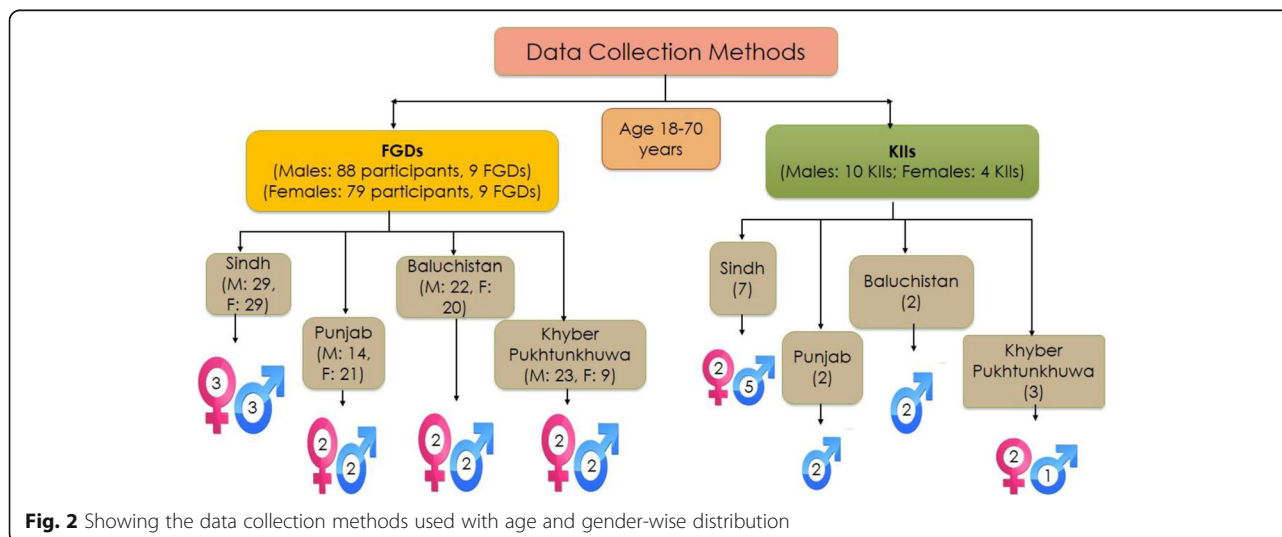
Data Collection Methods

FGDs
(Males: 88 participants, 9 FGDs)
(Females: 79 participants, 9 FGDs)

Age 18-70 years

KIIs
(Males: 10 KIIs; Females: 4 KIIs)

Sindh (M: 29, F: 29)

Punjab (M: 14, F: 21)

Baluchistan (M: 22, F: 20)

Khyber Pukhtunkhuwa (M: 23, F: 9)

3 3

2 2

2 2

2 2

Sindh (7)

Punjab (2)

Baluchistan (2)

Khyber Pukhtunkhuwa (3)

2 5

2

2

2 1

**Fig. 2** Showing the data collection methods used with age and gender-wise distribution